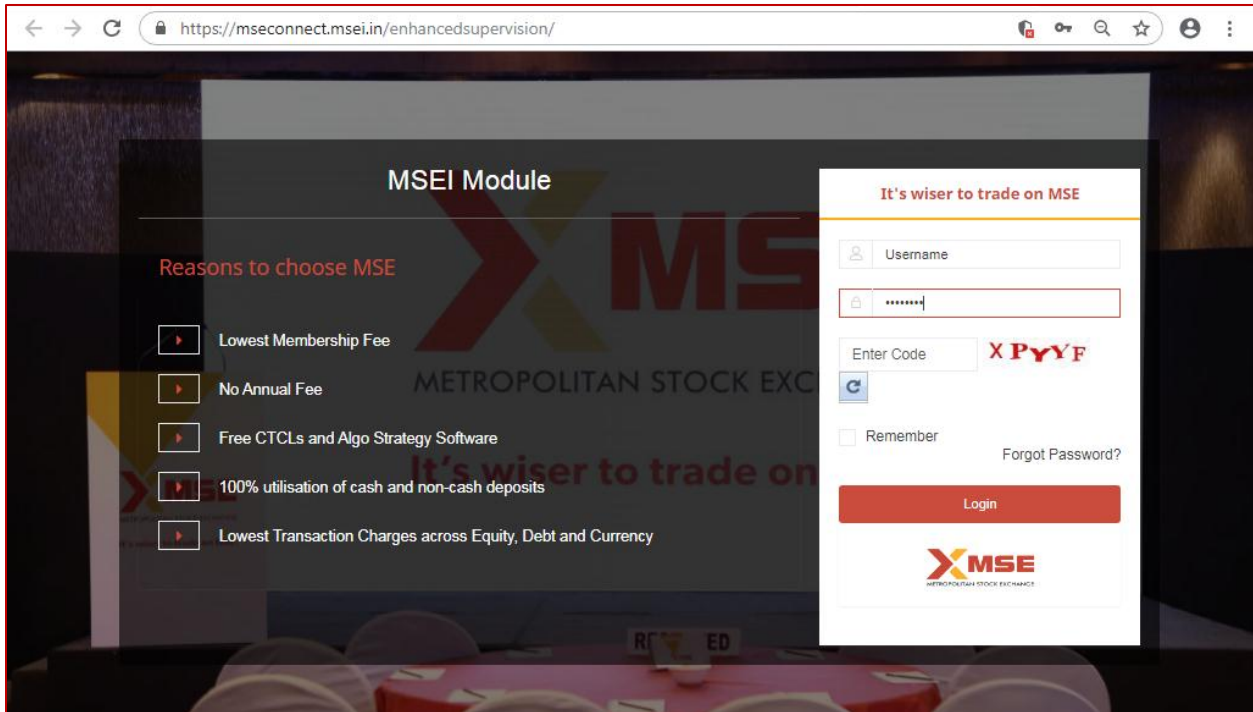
https://mseconnect.msei.in/enhancedsupervision/

MSEI Module

Reasons to choose MSE

Lowest Membership Fee

No Annual Fee

Free CTCLs and Algo Strategy Software

100% utilisation of cash and non-cash deposits

Lowest Transaction Charges across Equity, Debt and Currency

MSE

METROPOLITAN STOCK EXC

It's wiser to trade on

It's wiser to trade on MSE

Username

••••••••

Enter Code

XPYYF

Remember

Forgot Password?

Login

MSE

METROPOLITAN STOCK EXCHANGE